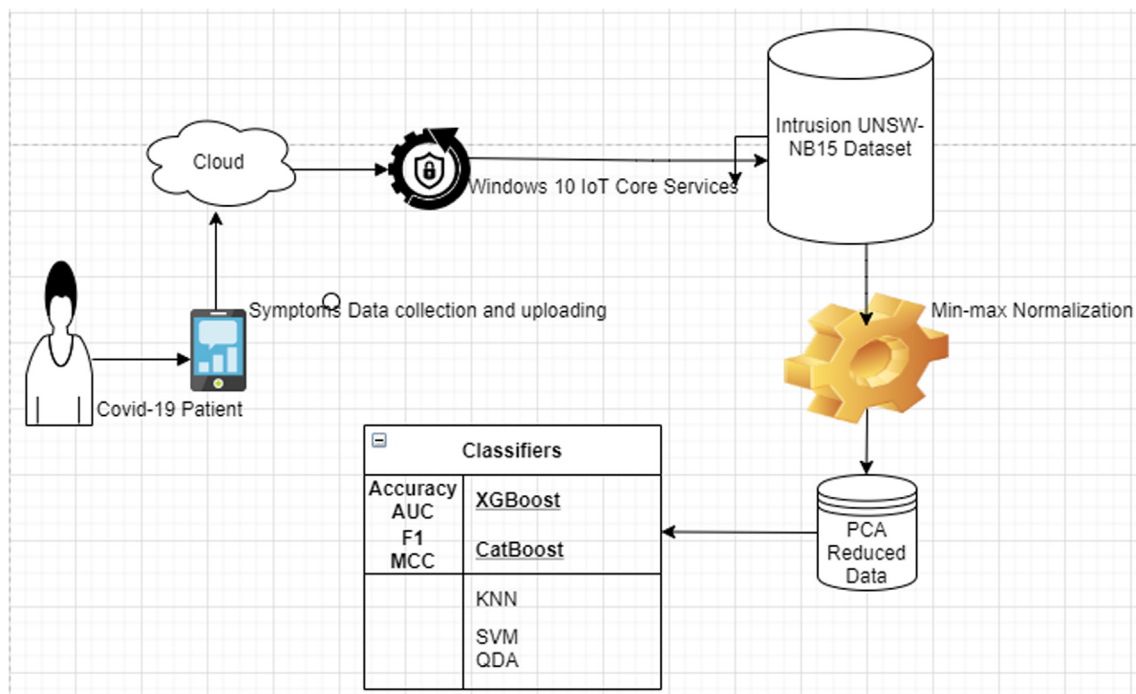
Cloud

Windows 10 IoT Core Services

Intrusion UNSW-NB15 Dataset

Symptoms Data collection and uploading

Min-max Normalization

Covid-19 Patient

Classifiers

Accuracy
AUC
F1
MCC

XGBoost

CatBoost

KNN

SVM
QDA

PCA Reduced Data